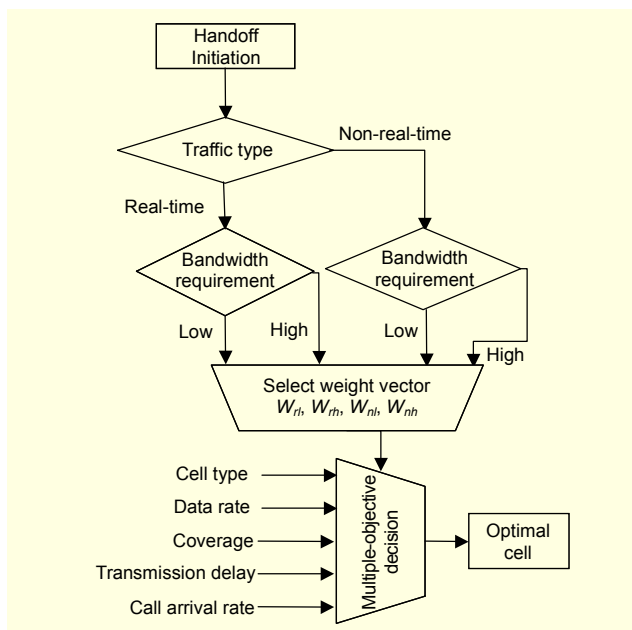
Handoff Initiation

Traffic type

Non-real-time

Real-time

Bandwidth requirement

Bandwidth requirement

Low

High

Low

High

Select weight vector
$W_{rl}$, $W_{rh}$, $W_{nl}$, $W_{nh}$

Cell type

Data rate

Coverage

Transmission delay

Call arrival rate

Multiple-objective decision

Optimal cell